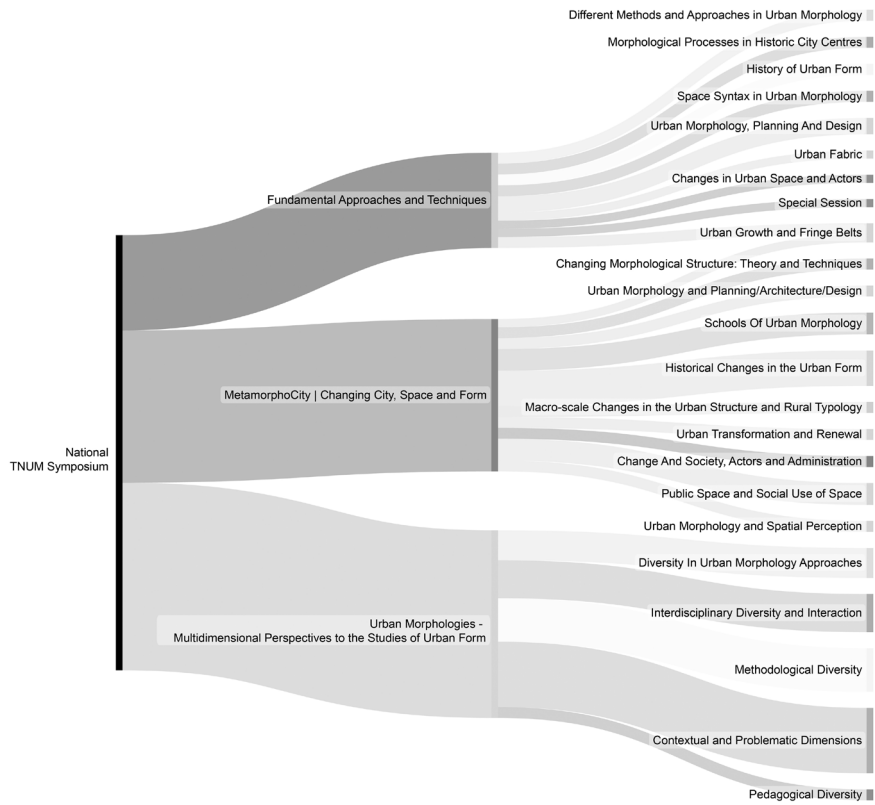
Different Methods and Approaches in Urban Morphology
Morphological Processes in Historic City Centres
History of Urban Form
Space Syntax in Urban Morphology
Urban Morphology, Planning And Design
Urban Fabric
Changes in Urban Space and Actors
Special Session
Urban Growth and Fringe Belts
Changing Morphological Structure: Theory and Techniques
Urban Morphology and Planning/Architecture/Design
Schools Of Urban Morphology
Historical Changes in the Urban Form
Macro-scale Changes in the Urban Structure and Rural Typology
Urban Transformation and Renewal
Change And Society, Actors and Administration
Public Space and Social Use of Space
Urban Morphology and Spatial Perception
Diversity In Urban Morphology Approaches
Interdisciplinary Diversity and Interaction
Methodological Diversity
Contextual and Problematic Dimensions
Pedagogical Diversity

Fundamental Approaches and Techniques
MetamorphoCity | Changing City, Space and Form
Urban Morphologies - Multidimensional Perspectives to the Studies of Urban Form

National TNUM Symposium